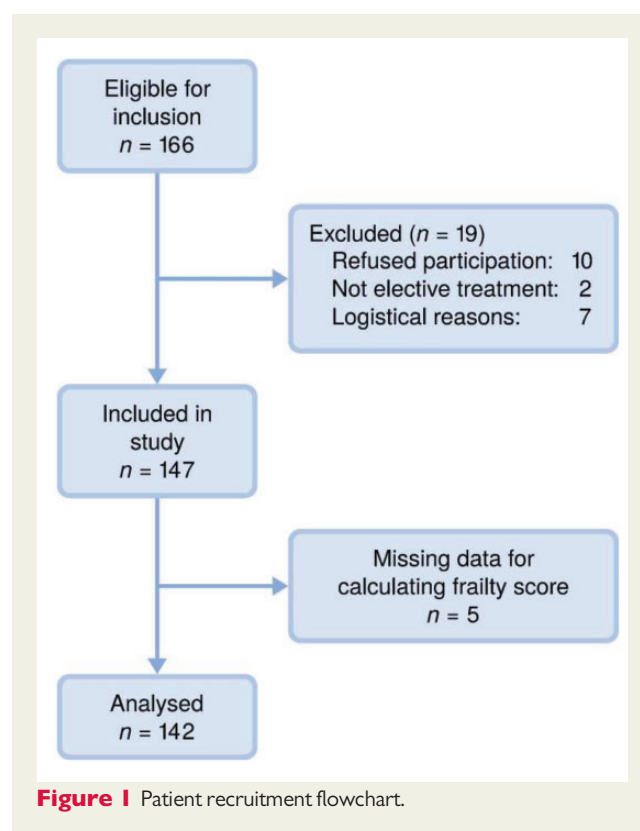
Eligible for inclusion
$n$ = 166

Excluded ($n$ = 19)
Refused participation: 10
Not elective treatment: 2
Logistical reasons: 7

Included in study
$n$ = 147

Missing data for calculating frailty score
$n$ = 5

Analysed
$n$ = 142

Figure 1 Patient recruitment flowchart.